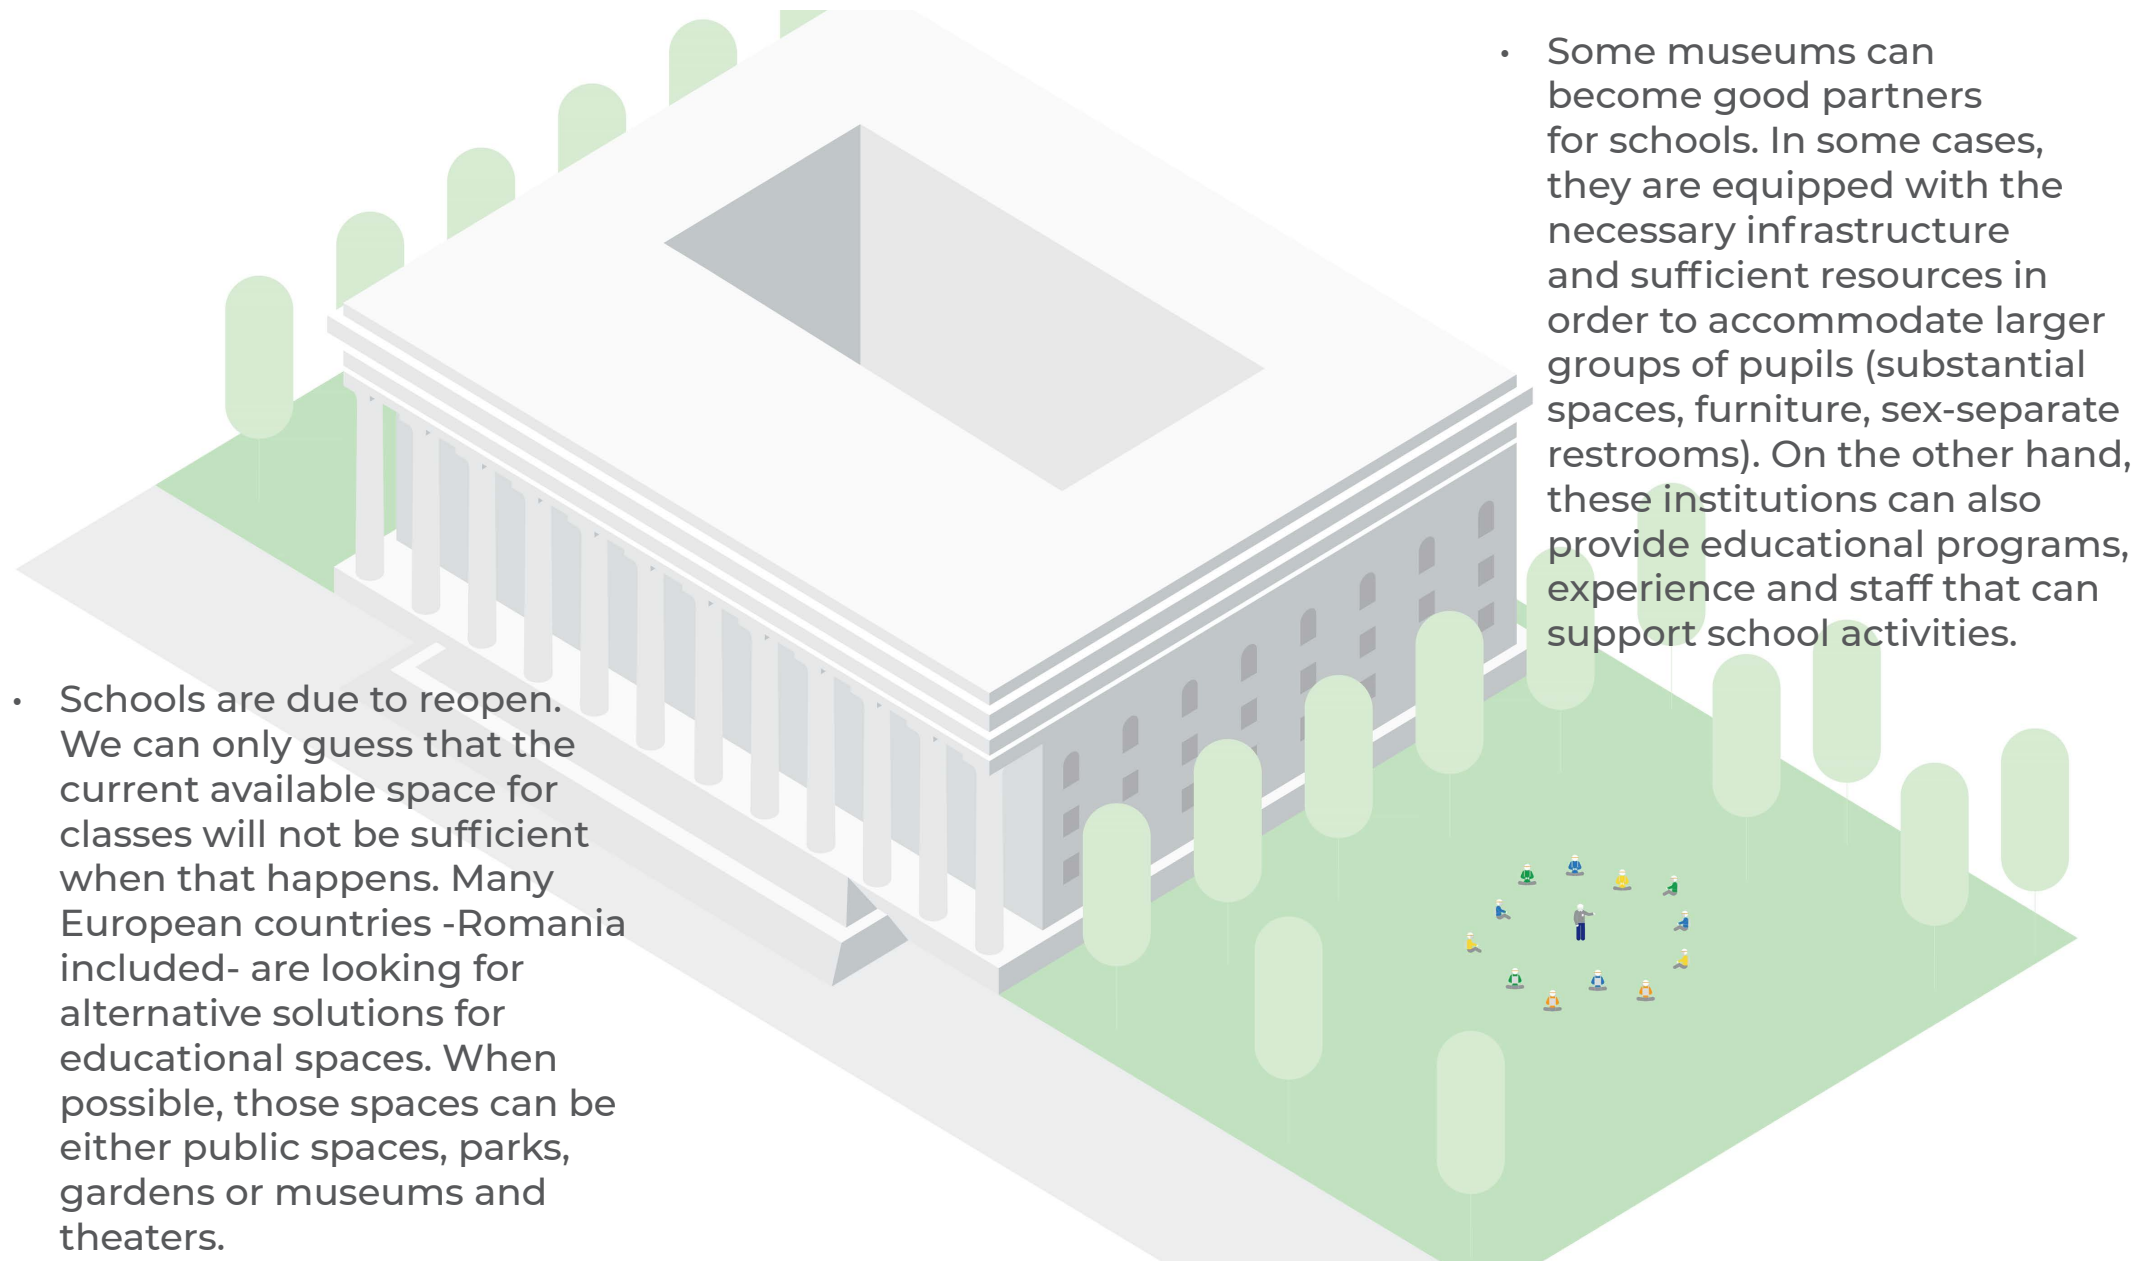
• Some museums can become good partners for schools. In some cases, they are equipped with the necessary infrastructure and sufficient resources in order to accommodate larger groups of pupils (substantial spaces, furniture, sex-separate restrooms). On the other hand, these institutions can also provide educational programs, experience and staff that can support school activities.

• Schools are due to reopen. We can only guess that the current available space for classes will not be sufficient when that happens. Many European countries -Romania included- are looking for alternative solutions for educational spaces. When possible, those spaces can be either public spaces, parks, gardens or museums and theaters.